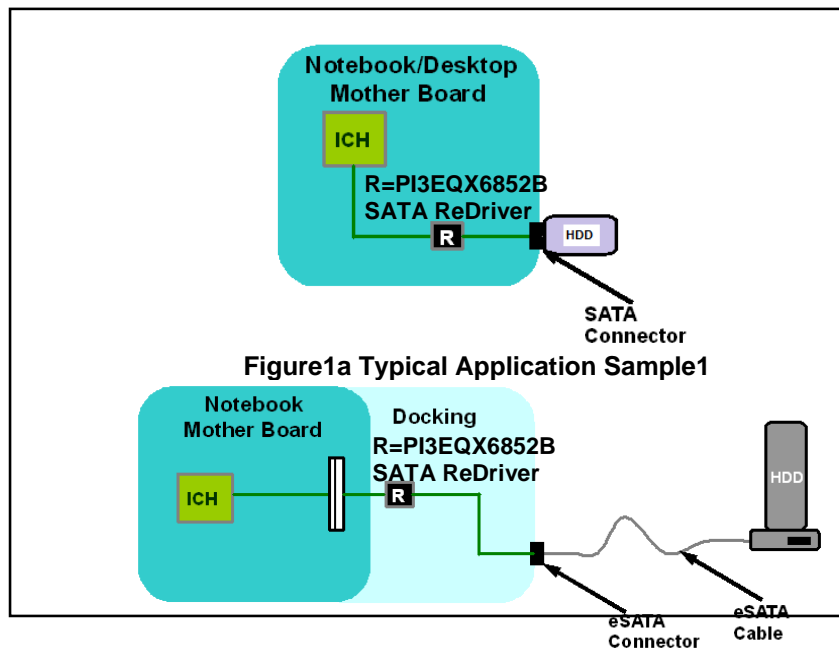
Notebook/Desktop Mother Board

ICH

R=PI3EQX6852B SATA ReDriver

R

HDD

SATA Connector

Figure1a Typical Application Sample1

Notebook Mother Board

Docking

R=PI3EQX6852B SATA ReDriver

ICH

R

HDD

eSATA Connector

eSATA Cable